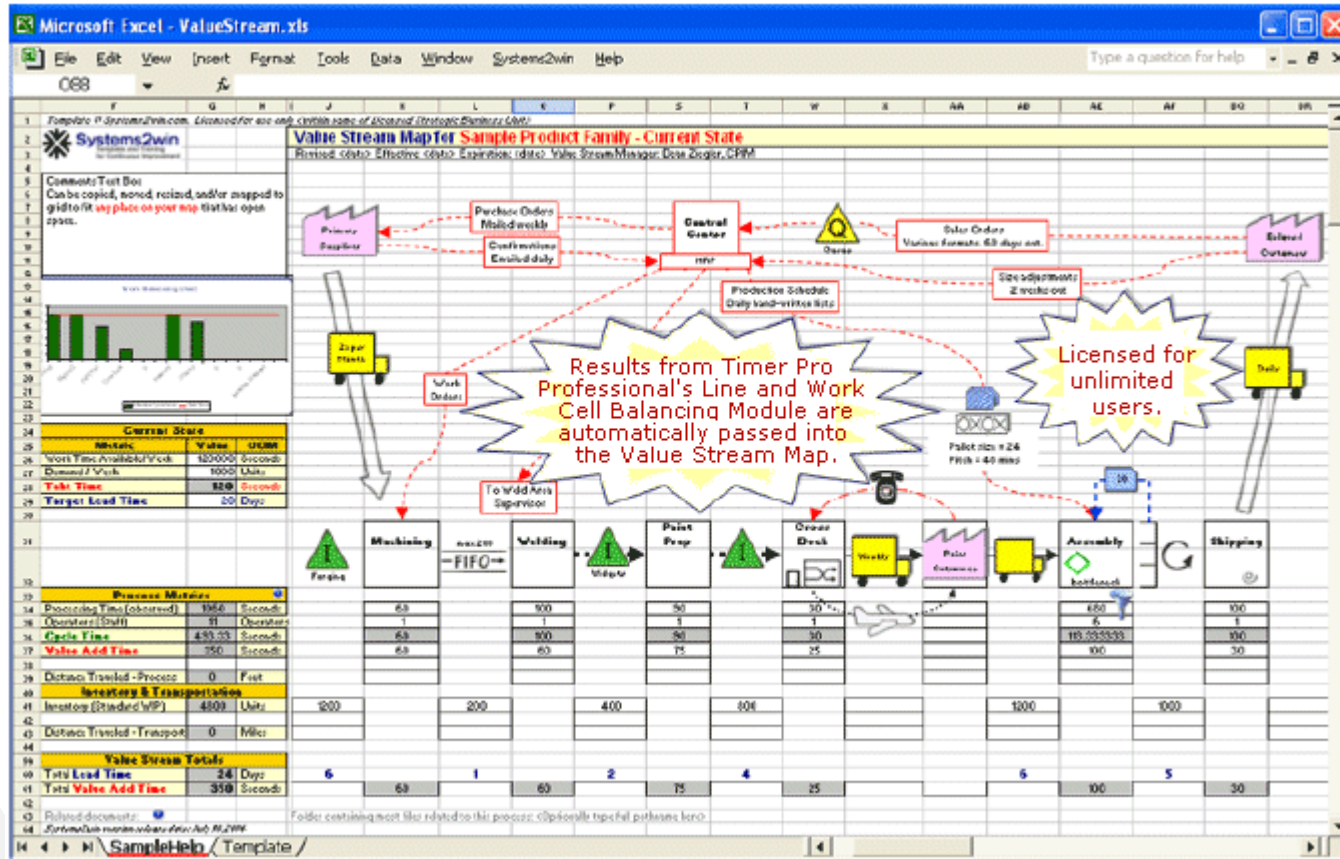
Microsoft Excel - ValueStream.xls

File Edit View Insert Format Tools Data Window Systems2win Help

Type a question for help

O88

Systems2win

Value Stream Map for Sample Product Family - Current State

Comments Text Box
Can be copied, moved, resized, and/or snapped to grid to fit any place on your map that has open space.

Purchase Orders Mailed weekly

Control Center

Sales Orders Various formats: 60 days out.

Primary Supplier

Confirmations Emailed daily

External Customer

Size adjustments 2 weeks out

Production Schedule Daily hand-written lists

Results from Timer Pro Professional's Line and Work Cell Balancing Module are automatically passed into the Value Stream Map.

Licensed for unlimited users.

Work Orders

Pallet size = 24
Pitch = 40 mins

To Weld Area Supervisor

Daily

Current State

| Metric | Value | UOM |
|---|---|---|
| Work Time Available/Week | 120000 | Seconds |
| Demand / Week | 1000 | Units |
| Takt Time | 120 | Seconds |
| Target Lead Time | 20 | Days |

Forging

Machining

FIFO

Welding

Paint Prep

Weekly

Assembly

Shipping

Process Metrics

| | | | | | | | | |
|---|---|---|---|---|---|---|---|---|
| Processing Time (observed) | 1050 | Seconds | 60 | 100 | 90 | 30 | 680 | 100 |
| Operators (Staff) | 11 | Operators | 1 | 1 | 1 | 1 | 6 | 1 |
| Cycle Time | 493.33 | Seconds | 60 | 100 | 90 | 30 | 113.333333 | 100 |
| Value Add Time | 350 | Seconds | 60 | 60 | 75 | 25 | 100 | 30 |
| Distance Traveled - Process | 0 | Feet | | | | | | |

Inventory & Transportation

| | | | | | | | | |
|---|---|---|---|---|---|---|---|---|
| Inventory (Standard WIP) | 4800 | Units | 1200 | 200 | 400 | 800 | 1200 | 1000 |
| Distance Traveled - Transport | 0 | Miles | | | | | | |

Value Stream Totals

| | | | | | | | | | | | |
|---|---|---|---|---|---|---|---|---|---|---|---|
| Total Lead Time | 24 | Days | 6 | 1 | 2 | 4 | 6 | 5 | | | |
| Total Value Add Time | 350 | Seconds | 60 | 60 | 75 | 25 | 100 | 30 | | | |

Related documents:

SampleHelp / Template /